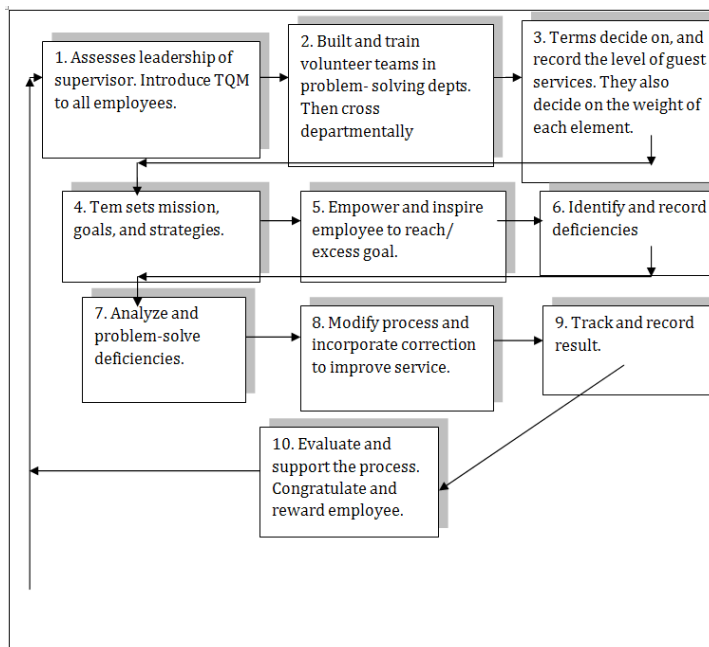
1. Assesses leadership of supervisor. Introduce TQM to all employees.

2. Built and train volunteer teams in problem- solving depts. Then cross departmentally

3. Terms decide on, and record the level of guest services. They also decide on the weight of each element.

4. Tem sets mission, goals, and strategies.

5. Empower and inspire employee to reach/ excess goal.

6. Identify and record deficiencies

7. Analyze and problem-solve deficiencies.

8. Modify process and incorporate correction to improve service.

9. Track and record result.

10. Evaluate and support the process. Congratulate and reward employee.